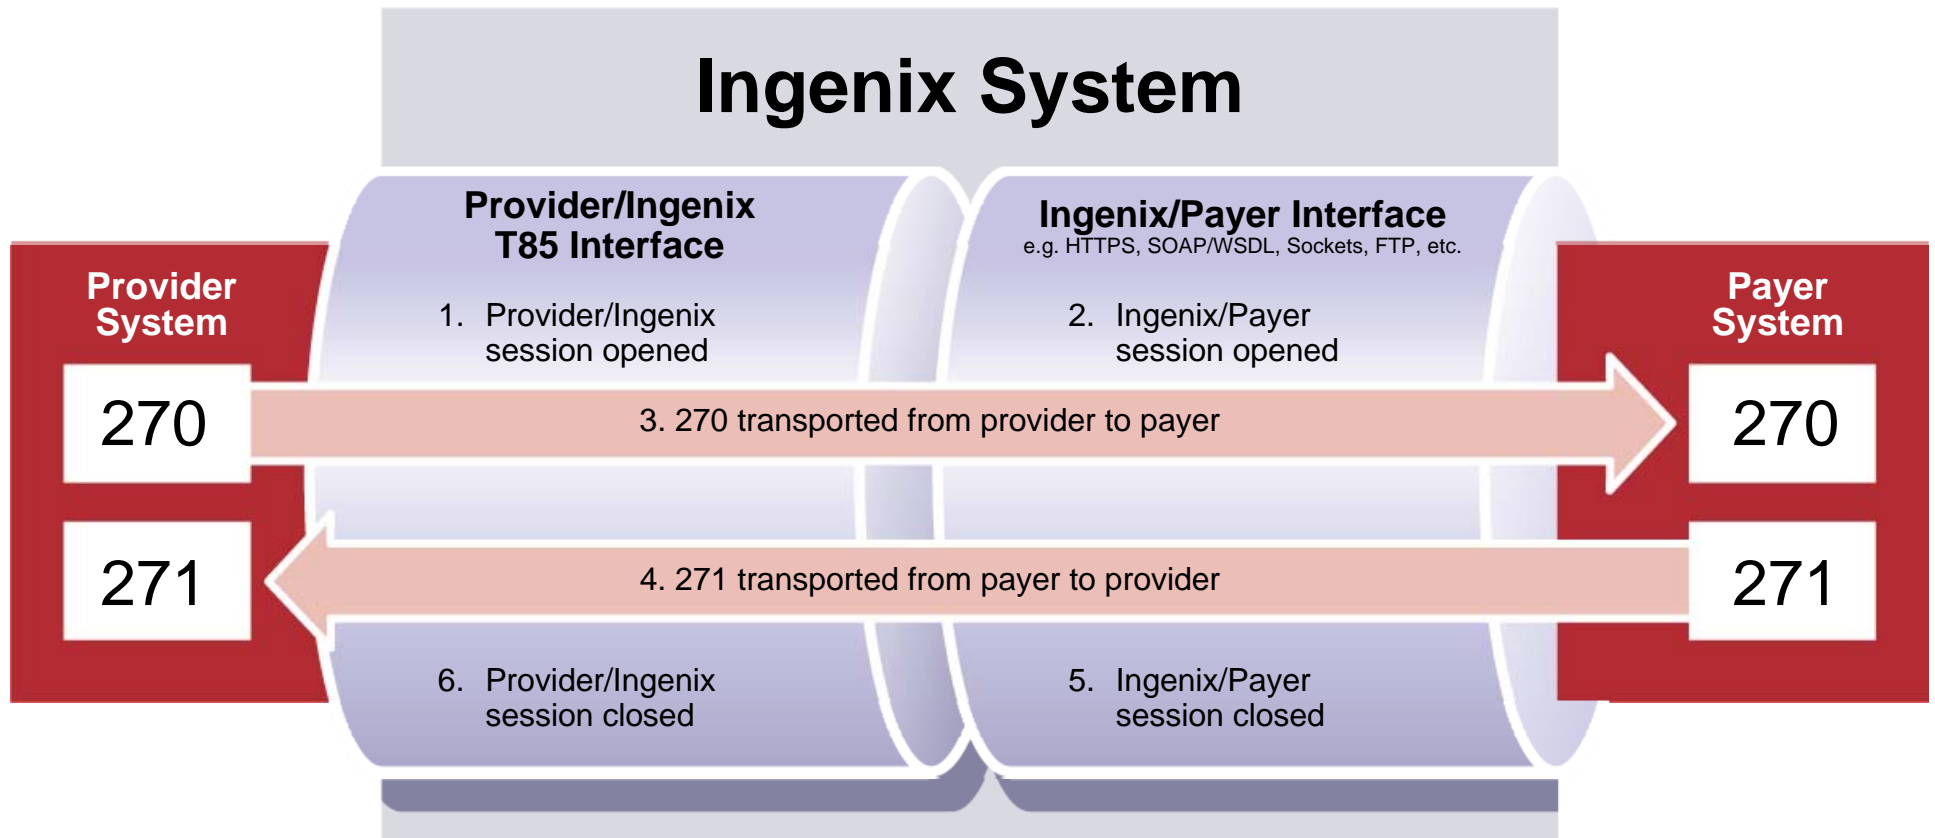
Ingenix System

Provider System

270

271

Provider/Ingenix T85 Interface

1. Provider/Ingenix session opened

Ingenix/Payer Interface
e.g. HTTPS, SOAP/WSDL, Sockets, FTP, etc.

2. Ingenix/Payer session opened

Payer System

270

271

3. 270 transported from provider to payer

4. 271 transported from payer to provider

6. Provider/Ingenix session closed

5. Ingenix/Payer session closed